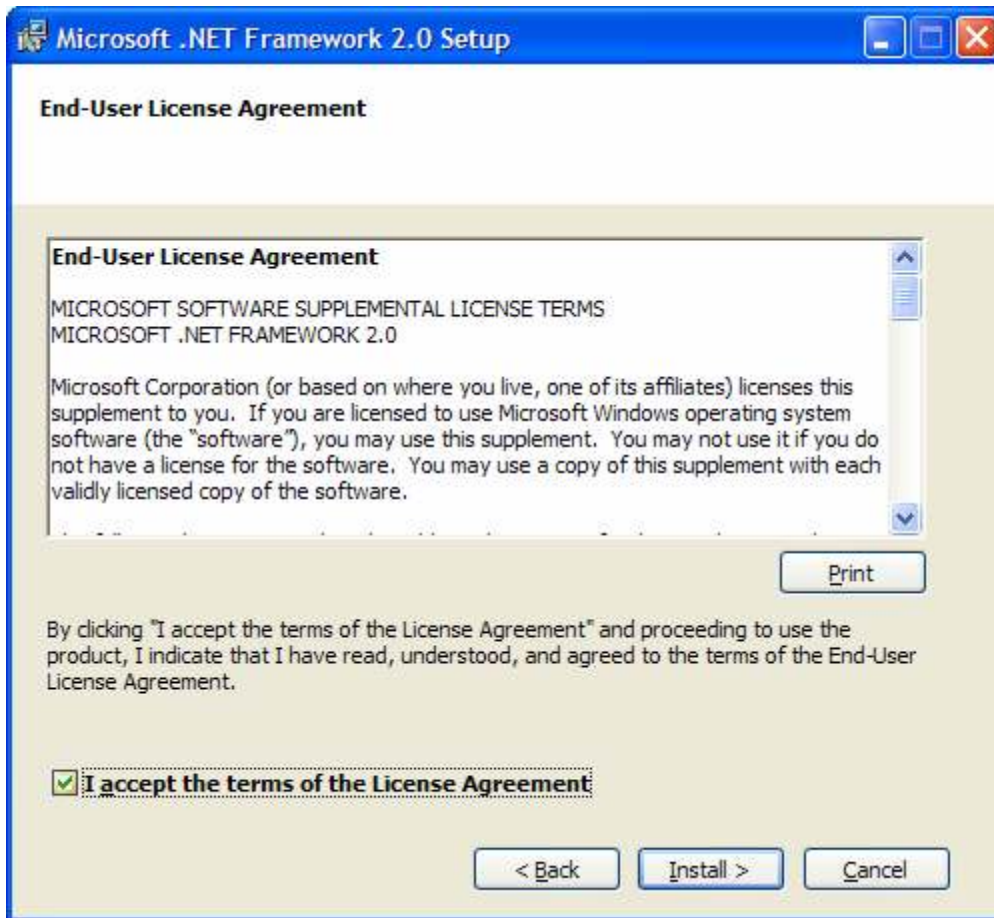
Microsoft .NET Framework 2.0 Setup

End-User License Agreement

End-User License Agreement

MICROSOFT SOFTWARE SUPPLEMENTAL LICENSE TERMS
MICROSOFT .NET FRAMEWORK 2.0

Microsoft Corporation (or based on where you live, one of its affiliates) licenses this supplement to you. If you are licensed to use Microsoft Windows operating system software (the "software"), you may use this supplement. You may not use it if you do not have a license for the software. You may use a copy of this supplement with each validly licensed copy of the software.

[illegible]

Print

By clicking "I accept the terms of the License Agreement" and proceeding to use the product, I indicate that I have read, understood, and agreed to the terms of the End-User License Agreement.

I accept the terms of the License Agreement

< Back

Install >

Cancel